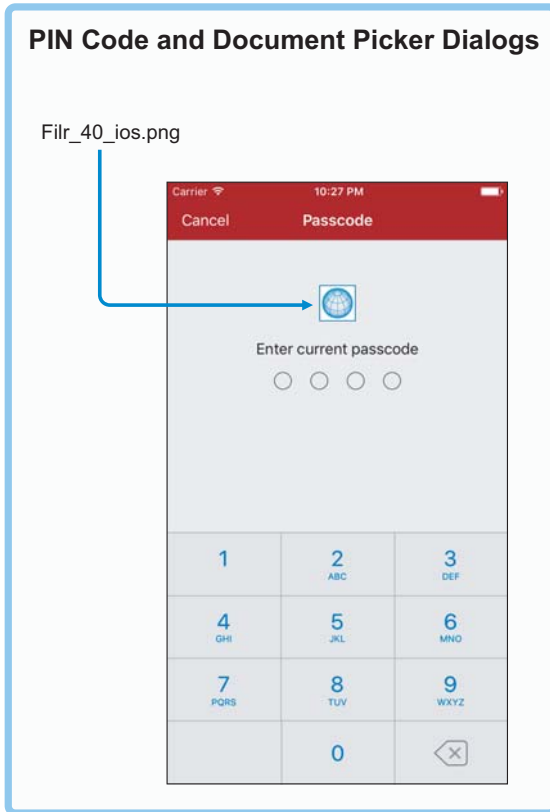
PIN Code and Document Picker Dialogs

Filr_40_ios.png

Carrier 10:27 PM

Cancel Passcode

Enter current passcode

| 1 | 2 ABC | 3 DEF |
|---|---|---|
| 4 GHI | 5 JKL | 6 MNO |
| 7 PQRS | 8 TUV | 9 WXYZ |
| | 0 | |